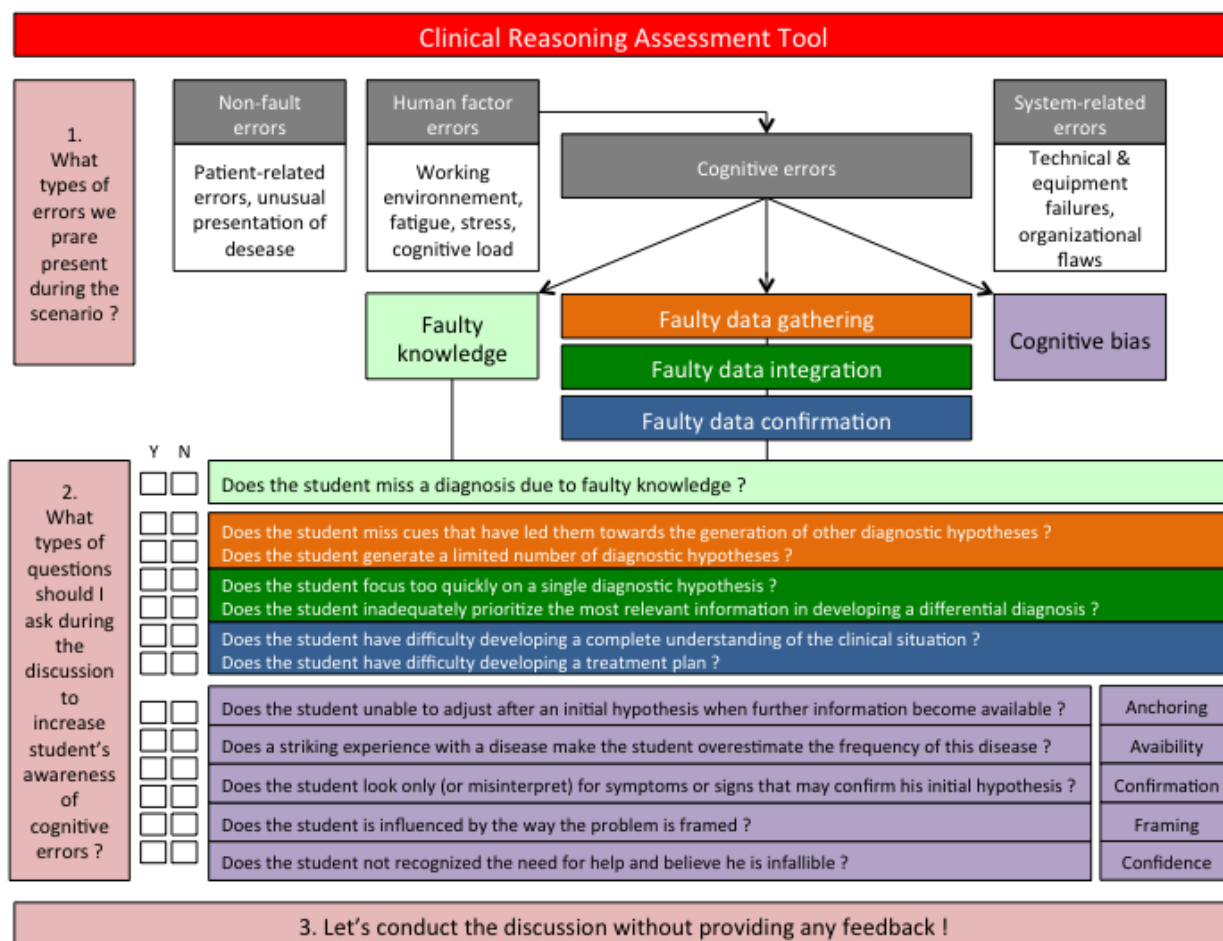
Clinical Reasoning Assessment Tool

1. What types of errors we prare present during the scenario ?

Non-fault errors

Patient-related errors, unusual presentation of desease

Human factor errors

Working environnement, fatigue, stress, cognitive load

Cognitive errors

System-related errors

Technical & equipment failures, organizational flaws

Faulty knowledge

Faulty data gathering

Faulty data integration

Faulty data confirmation

Cognitive bias

Y N

2. What types of questions should I ask during the discussion to increase student's awareness of cognitive errors ?

Does the student miss a diagnosis due to faulty knowledge ?

Does the student miss cues that have led them towards the generation of other diagnostic hypotheses ?

Does the student generate a limited number of diagnostic hypotheses ?

Does the student focus too quickly on a single diagnostic hypothesis ?

Does the student inadequately prioritize the most relevant information in developing a differential diagnosis ?

Does the student have difficulty developing a complete understanding of the clinical situation ?

Does the student have difficulty developing a treatment plan ?

Does the student unable to adjust after an initial hypothesis when further information become available ? | Anchoring

Does a striking experience with a disease make the student overestimate the frequency of this disease ? | Avaibility

Does the student look only (or misinterpret) for symptoms or signs that may confirm his initial hypothesis ? | Confirmation

Does the student is influenced by the way the problem is framed ? | Framing

Does the student not recognized the need for help and believe he is infallible ? | Confidence

3. Let's conduct the discussion without providing any feedback !